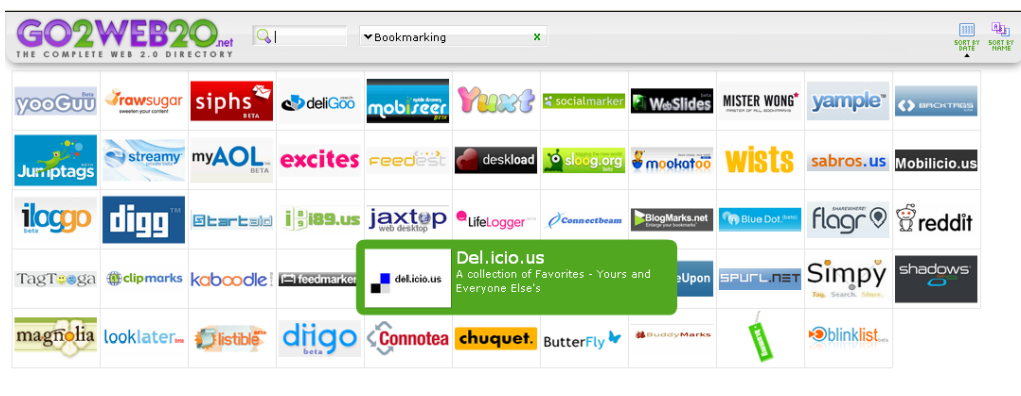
GO2WEB20.net
THE COMPLETE WEB 2.0 DIRECTORY

Bookmarking

SORT BY DATE
SORT BY NAME

yooGuu beta
rawsugar sweeten your content
siphs BETA
deliGoo
mobiseer
Yuxt
socialmarker
WebSlides beta
MISTER WONG
yample
BACKTAGS

Jumptags beta
streamy
myAOL BETA
excites
feedest
deskload
sloog.org beta
mookatoo
wists
sabros.us
Mobilicio.us

iloggo beta
digg
Startaid
i89.us
jaxtop web desktop
LifeLogger beta
Connectbeam
BlogMarks.net
Blue Dot beta
flagr
reddit

TagTooga
clipmarks
kaboodle
feedmarker
del.icio.us
Del.icio.us
A collection of Favorites - Yours and Everyone Else's
eUpon
SPURL.NET
Simpy Tag. Search. Share.
shadows

magnolia
looklater beta
listible beta
diigo beta
Connotea
chuquet.
ButterFly
BuddyMarks
blinklist beta